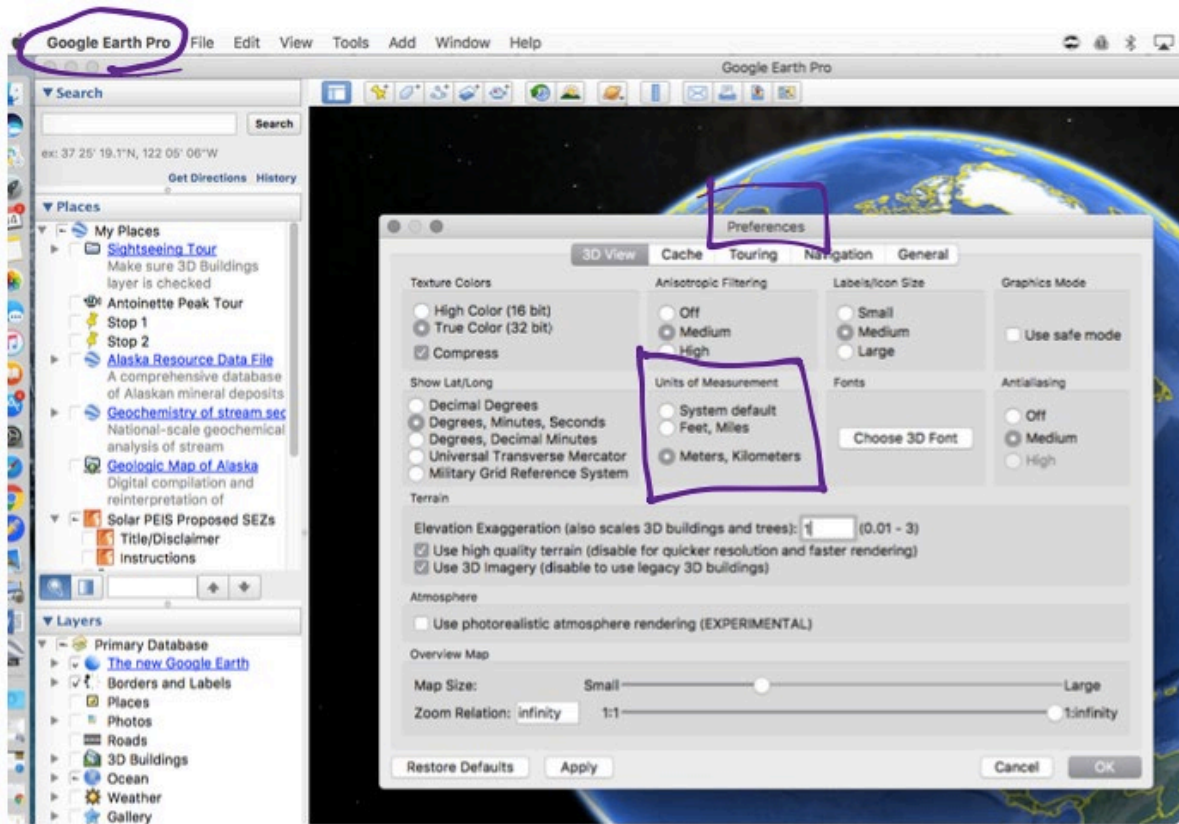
Google Earth Pro File Edit View Tools Add Window Help

Google Earth Pro

▼Search

Search

ex: 37 25' 19.1"N, 122 05' 06"W

Get Directions History

▼Places

My Places
Sightseeing Tour
Make sure 3D Buildings layer is checked
Antoinette Peak Tour
Stop 1
Stop 2
Alaska Resource Data File
A comprehensive database of Alaskan mineral deposits
Geochemistry of stream sec
National-scale geochemical analysis of stream
Geologic Map of Alaska
Digital compilation and reinterpretation of
Solar PEIS Proposed SEZs
Title/Disclaimer
Instructions

▼Layers

Primary Database
The new Google Earth
Borders and Labels
Places
Photos
Roads
3D Buildings
Ocean
Weather
Gallery

Preferences

3D View Cache Touring Navigation General

Texture Colors
High Color (16 bit)
True Color (32 bit)
Compress

Anisotropic Filtering
Off
Medium
High

Labels/Icon Size
Small
Medium
Large

Graphics Mode
Use safe mode

Show Lat/Long
Decimal Degrees
Degrees, Minutes, Seconds
Degrees, Decimal Minutes
Universal Transverse Mercator
Military Grid Reference System

Units of Measurement
System default
Feet, Miles
Meters, Kilometers

Fonts
Choose 3D Font

Antialiasing
Off
Medium
High

Terrain
Elevation Exaggeration (also scales 3D buildings and trees): 1 (0.01 - 3)
Use high quality terrain (disable for quicker resolution and faster rendering)
Use 3D Imagery (disable to use legacy 3D buildings)

Atmosphere
Use photorealistic atmosphere rendering (EXPERIMENTAL)

Overview Map
Map Size: Small Large
Zoom Relation: infinity 1:1 1:infinity

Restore Defaults Apply Cancel OK